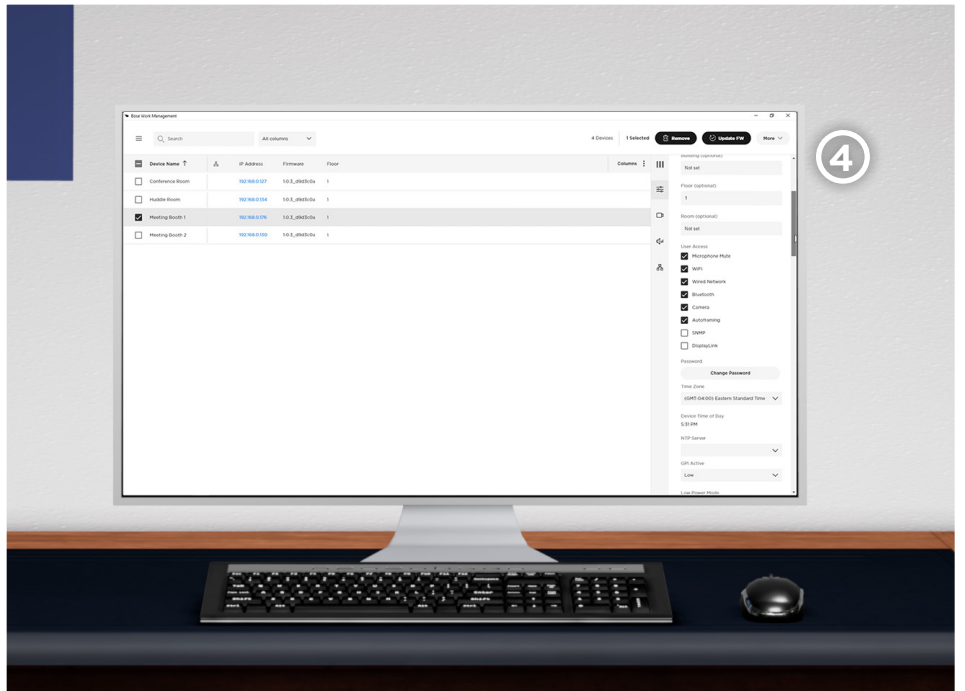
Bose Work Management

Search

All columns

4 Devices

1 Selected

Remove

Update FW

More

4

| Device Name | | IP Address | Firmware | Floor |
|---|---|---|---|---|
| Conference Room | | 192.168.0.127 | 1.0.3_d9d3c0a | 1 |
| Huddle Room | | 192.168.0.134 | 1.0.3_d9d3c0a | 1 |
| Meeting Booth 1 | | 192.168.0.176 | 1.0.3_d9d3c0a | 1 |
| Meeting Booth 2 | | 192.168.0.130 | 1.0.3_d9d3c0a | 1 |

Columns

Building (optional)
Not set

Floor (optional)
1

Room (optional)
Not set

User Access
Microphone Mute
WiFi
Wired Network
Bluetooth
Camera
Autoframing
SNMP
DisplayLink

Password
Change Password

Time Zone
(GMT-04:00) Eastern Standard Time

Device Time of Day
5:31 PM

NTP Server

GPI Active
Low

Low Power Mode